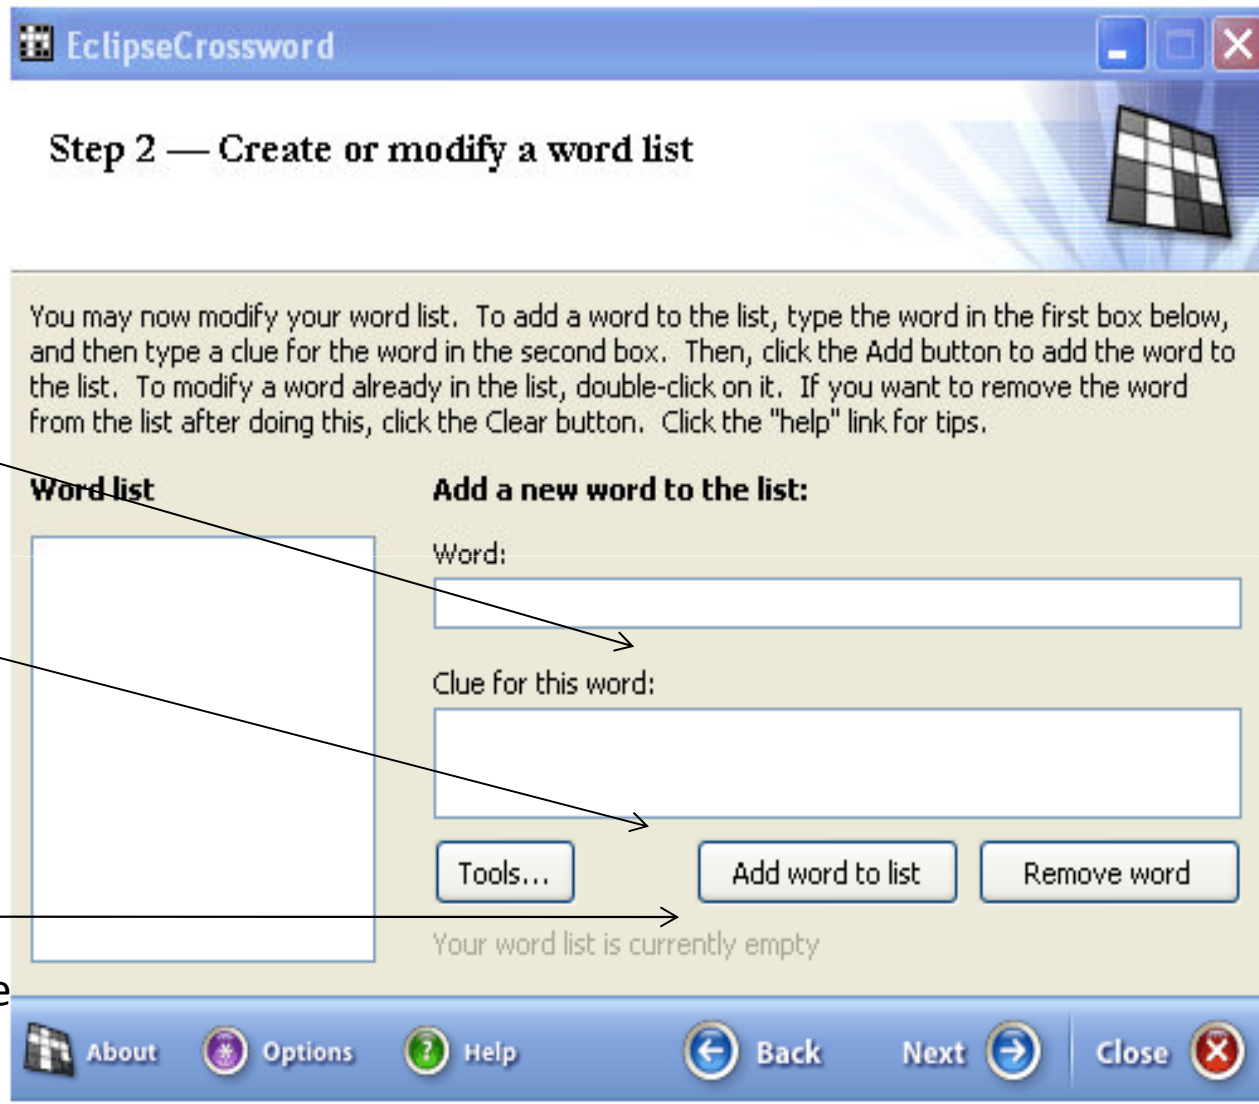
EclipseCrossword

Step 2 — Create or modify a word list

You may now modify your word list. To add a word to the list, type the word in the first box below, and then type a clue for the word in the second box. Then, click the Add button to add the word to the list. To modify a word already in the list, double-click on it. If you want to remove the word from the list after doing this, click the Clear button. Click the "help" link for tips.

Word list

Add a new word to the list:

Word:

Clue for this word:

Tools...

Add word to list

Remove word

Your word list is currently empty

e

About

Options

Help

Back

Next

Close